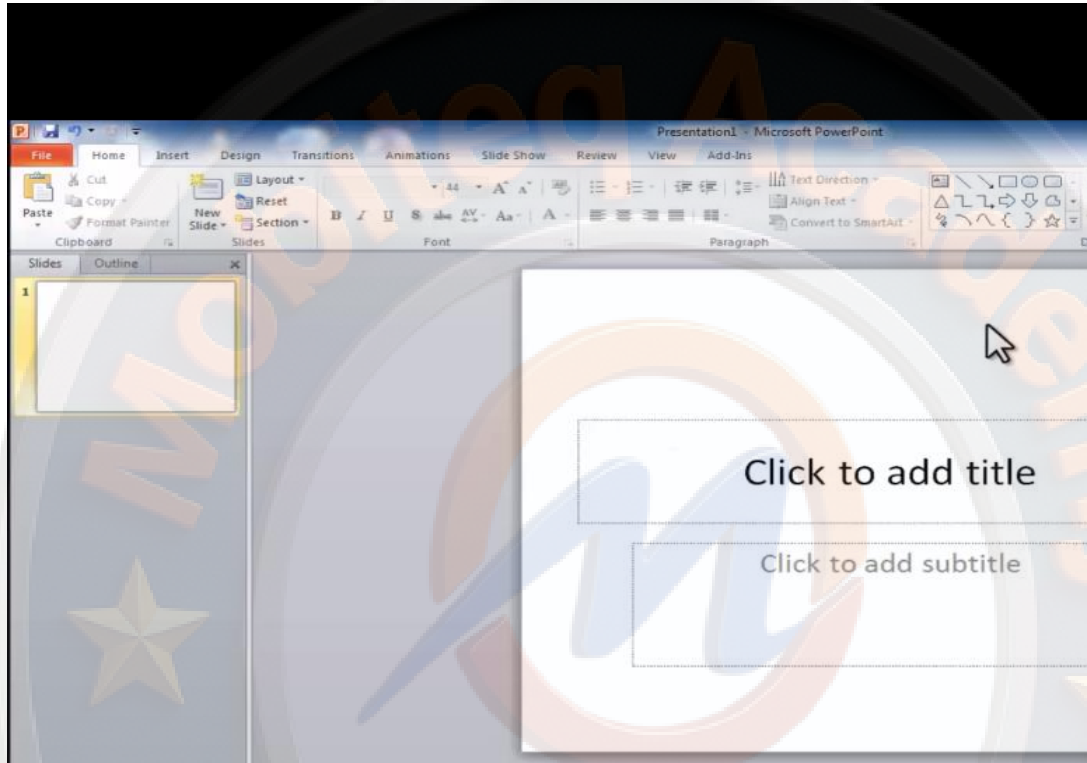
Presentation1 - Microsoft PowerPoint

File Home Insert Design Transitions Animations Slide Show Review View Add-Ins

Paste
Cut
Copy
Format Painter
Clipboard

New Slide
Layout
Reset
Section
Slides

44
B I U S abc AV Aa A
Font

Text Direction
Align Text
Convert to SmartArt
Paragraph

Slides Outline

1

Click to add title

Click to add subtitle

MobileAcademy